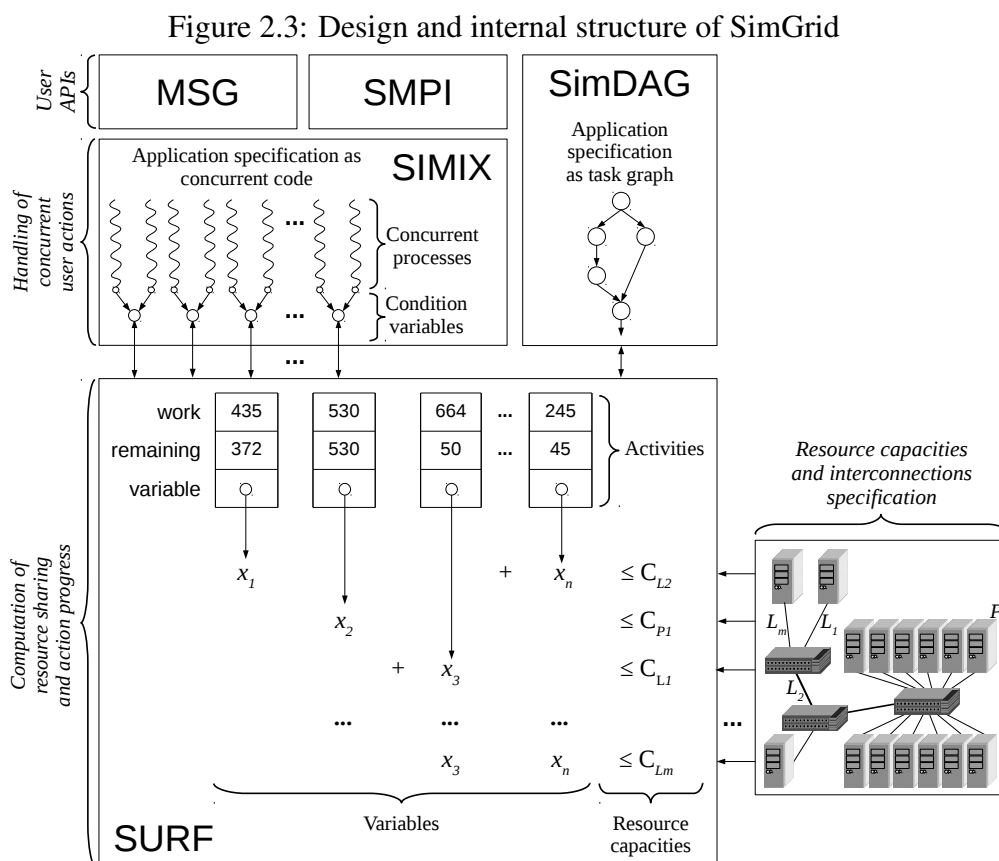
Figure 2.3: Design and internal structure of SimGrid

User APIs

MSG

SMPI

SimDAG

Handling of concurrent user actions

Application specification as concurrent code

SIMIX

...

Concurrent processes

...

Condition variables

Application specification as task graph

...

Computation of resource sharing and action progress

| | | | | | |
|---|---|---|---|---|---|
| work | 435 | 530 | 664 | ... | 245 |
| remaining | 372 | 530 | 50 | ... | 45 |
| variable | | | | | |

Activities

Resource capacities and interconnections specification

$x_1$ + $x_n$ $\leq C_{L2}$

$x_2$ $\leq C_{P1}$

+ $x_3$ $\leq C_{L1}$

... ... ... ...

$x_3$ $x_n$ $\leq C_{Lm}$

$L_m$ $L_1$ $P$ $L_2$

SURF

Variables

Resource capacities